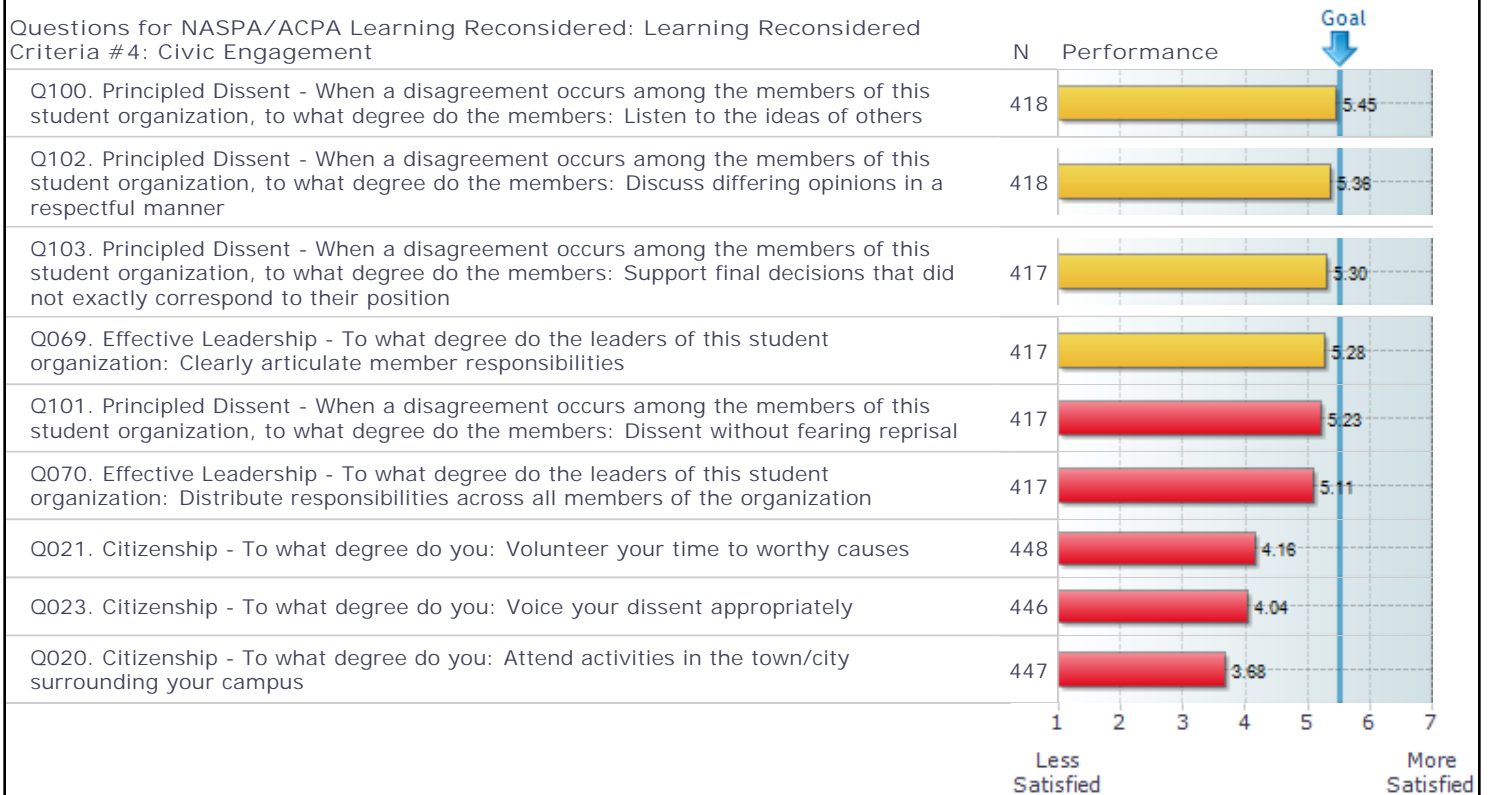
Questions for NASPA/ACPA Learning Reconsidered: Learning Reconsidered Criteria #4: Civic Engagement

Goal

| | N | Performance |
|---|---|---|
| Q100. Principled Dissent - When a disagreement occurs among the members of this student organization, to what degree do the members: Listen to the ideas of others | 418 | 5.45 |
| Q102. Principled Dissent - When a disagreement occurs among the members of this student organization, to what degree do the members: Discuss differing opinions in a respectful manner | 418 | 5.36 |
| Q103. Principled Dissent - When a disagreement occurs among the members of this student organization, to what degree do the members: Support final decisions that did not exactly correspond to their position | 417 | 5.30 |
| Q069. Effective Leadership - To what degree do the leaders of this student organization: Clearly articulate member responsibilities | 417 | 5.28 |
| Q101. Principled Dissent - When a disagreement occurs among the members of this student organization, to what degree do the members: Dissent without fearing reprisal | 417 | 5.23 |
| Q070. Effective Leadership - To what degree do the leaders of this student organization: Distribute responsibilities across all members of the organization | 417 | 5.11 |
| Q021. Citizenship - To what degree do you: Volunteer your time to worthy causes | 448 | 4.16 |
| Q023. Citizenship - To what degree do you: Voice your dissent appropriately | 446 | 4.04 |
| Q020. Citizenship - To what degree do you: Attend activities in the town/city surrounding your campus | 447 | 3.68 |

1 2 3 4 5 6 7

Less Satisfied

More Satisfied